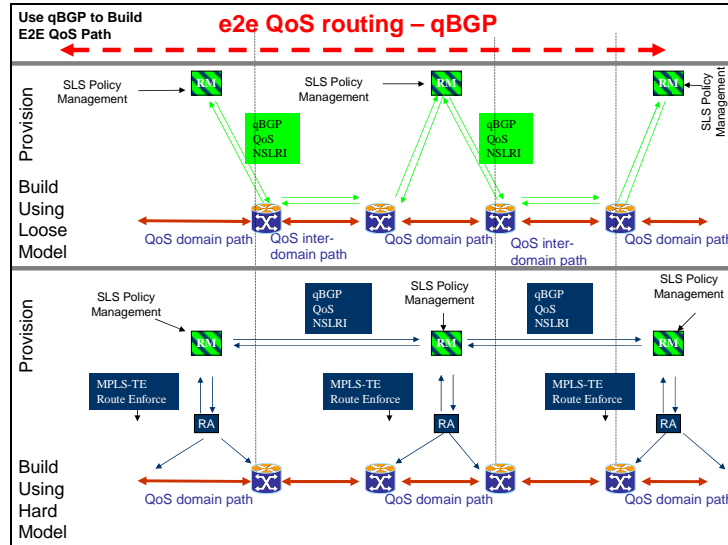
Use qBGP to Build E2E QoS Path

e2e QoS routing – qBGP

Provision

SLS Policy Management

RM

qBGP QoS NSLRI

SLS Policy Management

RM

qBGP QoS NSLRI

RM

SLS Policy Management

Build Using Loose Model

QoS domain path

QoS inter-domain path

QoS domain path

QoS inter-domain path

QoS domain path

Provision

SLS Policy Management

qBGP QoS NSLRI

SLS Policy Management

qBGP QoS NSLRI

SLS Policy Management

RM

RM

RM

MPLS-TE Route Enforce

MPLS-TE Route Enforce

MPLS-TE Route Enforce

RA

RA

RA

Build Using Hard Model

QoS domain path

QoS domain path

QoS domain path